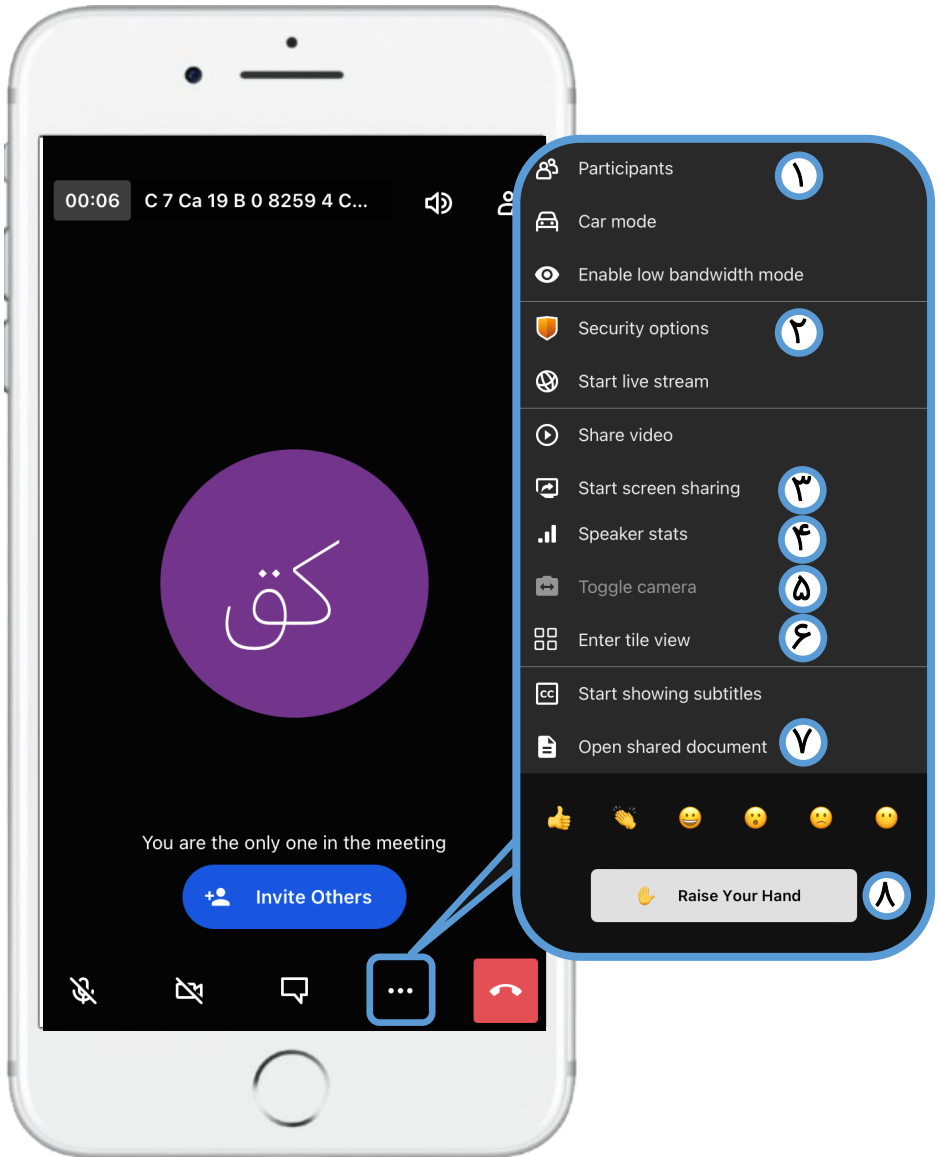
00:06 C 7 Ca 19 B 0 8259 4 C...

کق

You are the only one in the meeting

Invite Others

Participants ۱
Car mode
Enable low bandwidth mode
Security options ۲
Start live stream
Share video
Start screen sharing ۳
Speaker stats ۴
Toggle camera ۵
Enter tile view ۶
Start showing subtitles
Open shared document ۷

Raise Your Hand ۸